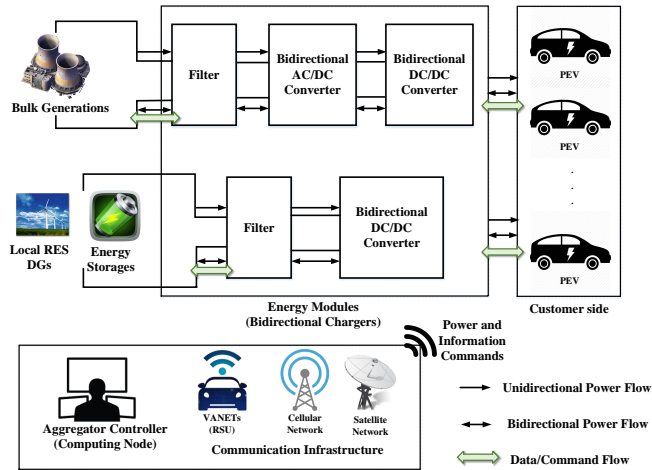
Bulk Generations

Filter

Bidirectional AC/DC Converter

Bidirectional DC/DC Converter

PEV

PEV

Local RES DGs

Energy Storages

Filter

Bidirectional DC/DC Converter

PEV

Energy Modules (Bidirectional Chargers)

Customer side

Power and Information Commands

Aggregator Controller (Computing Node)

VANETs (RSU)

Cellular Network

Satellite Network

Communication Infrastructure

Unidirectional Power Flow

Bidirectional Power Flow

Data/Command Flow